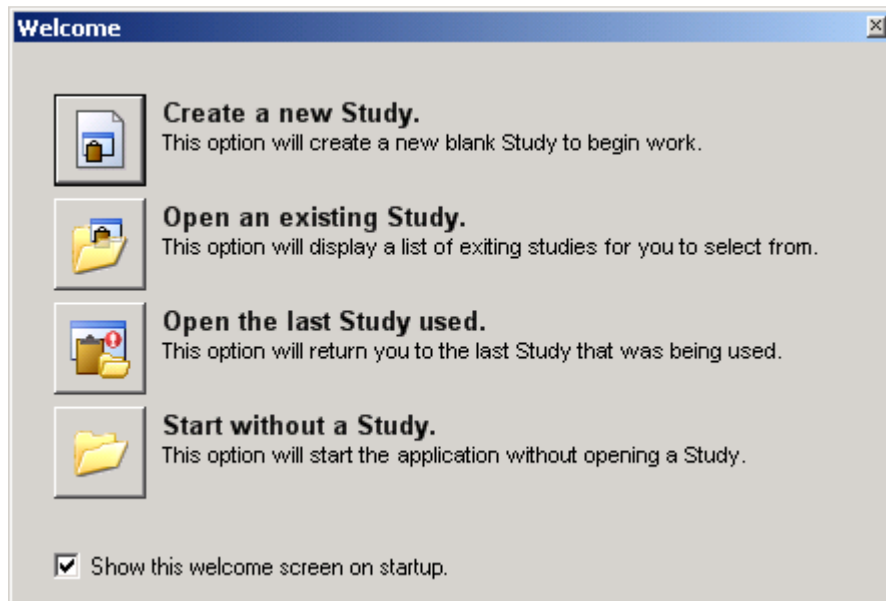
Welcome

Create a new Study.
This option will create a new blank Study to begin work.

Open an existing Study.
This option will display a list of exiting studies for you to select from.

Open the last Study used.
This option will return you to the last Study that was being used.

Start without a Study.
This option will start the application without opening a Study.

Show this welcome screen on startup.